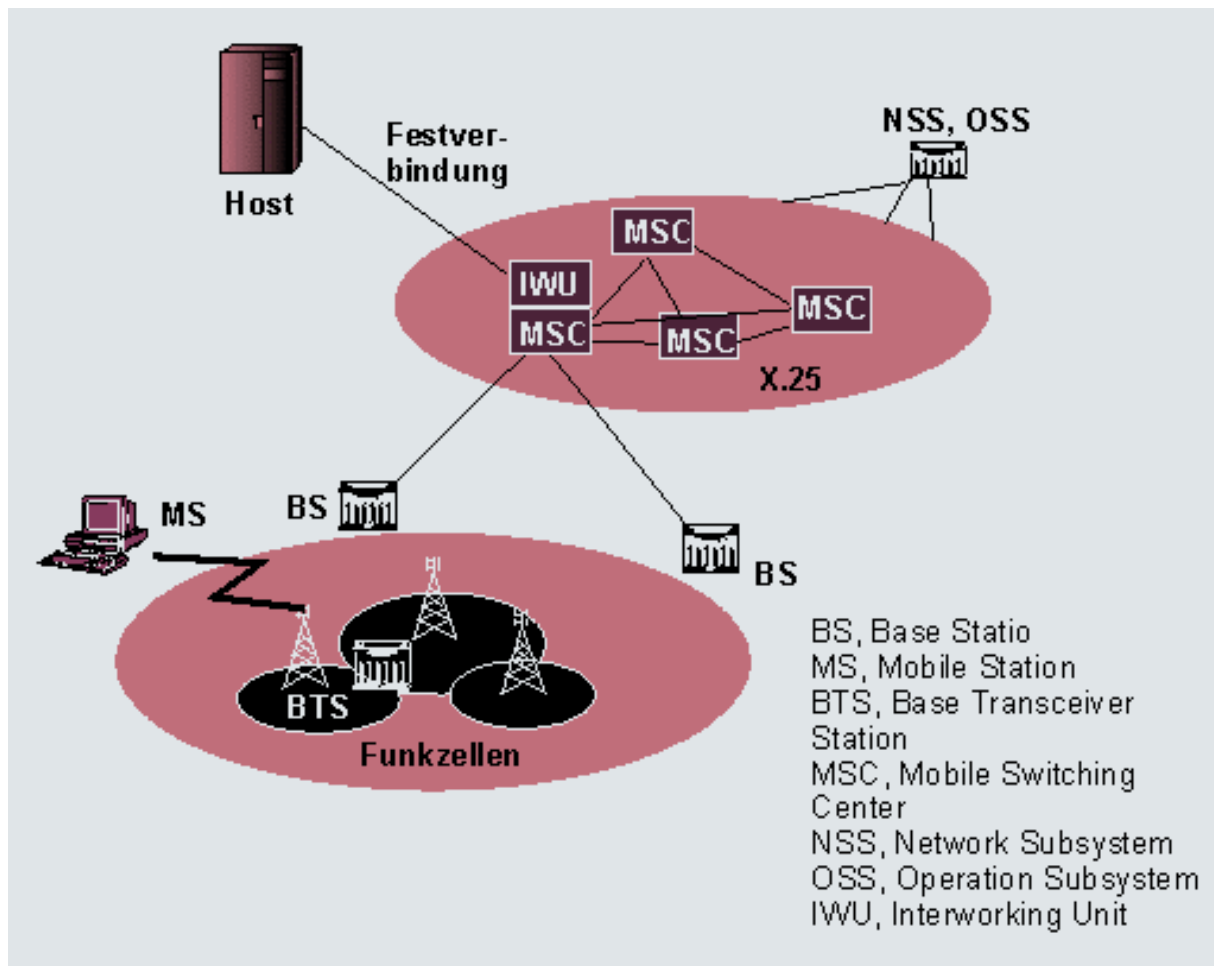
Host

Festverbindung

NSS, OSS

MSC

IWU

MSC

MSC

MSC

X.25

MS

BS

BS

BTS

Funkzellen

BS, Base Statio
MS, Mobile Station
BTS, Base Transceiver Station
MSC, Mobile Switching Center
NSS, Network Subsystem
OSS, Operation Subsystem
IWU, Interworking Unit